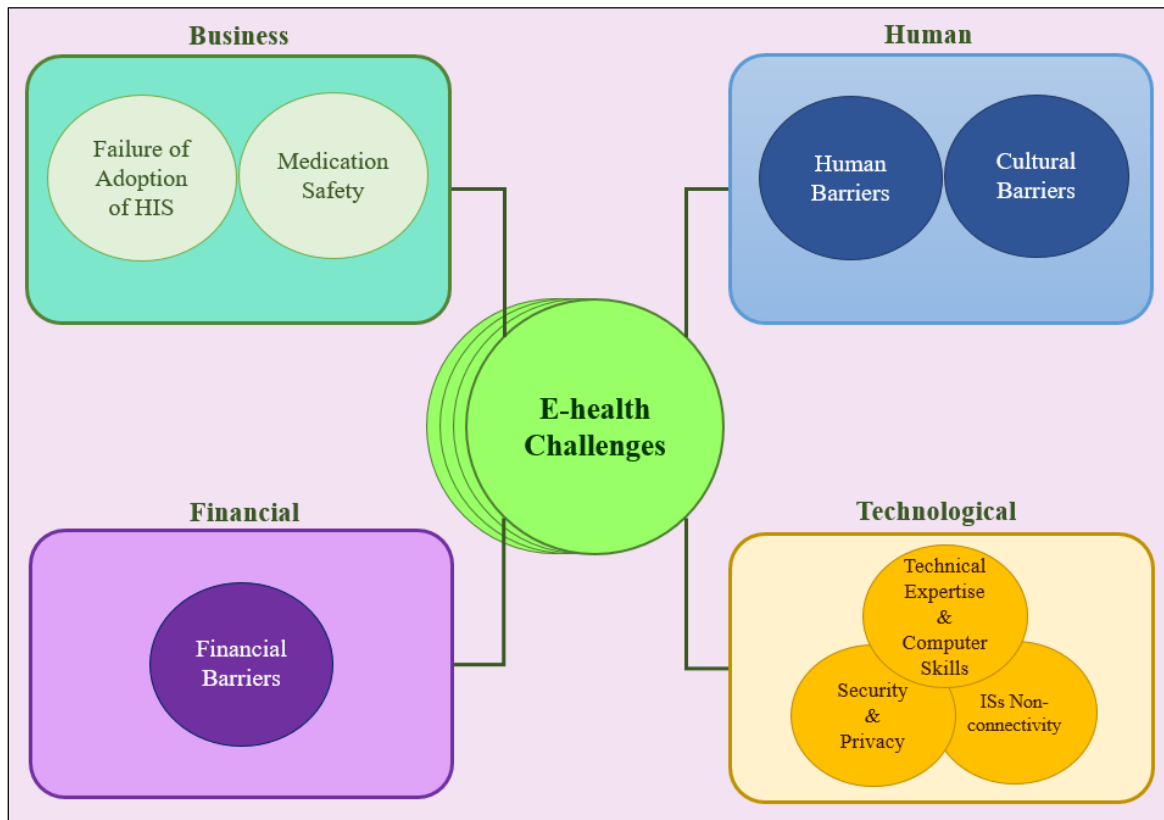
Business

Failure of Adoption of HIS

Medication Safety

Human

Human Barriers

Cultural Barriers

E-health Challenges

Financial

Financial Barriers

Technological

Technical Expertise & Computer Skills

Security & Privacy

ISs Non-connectivity